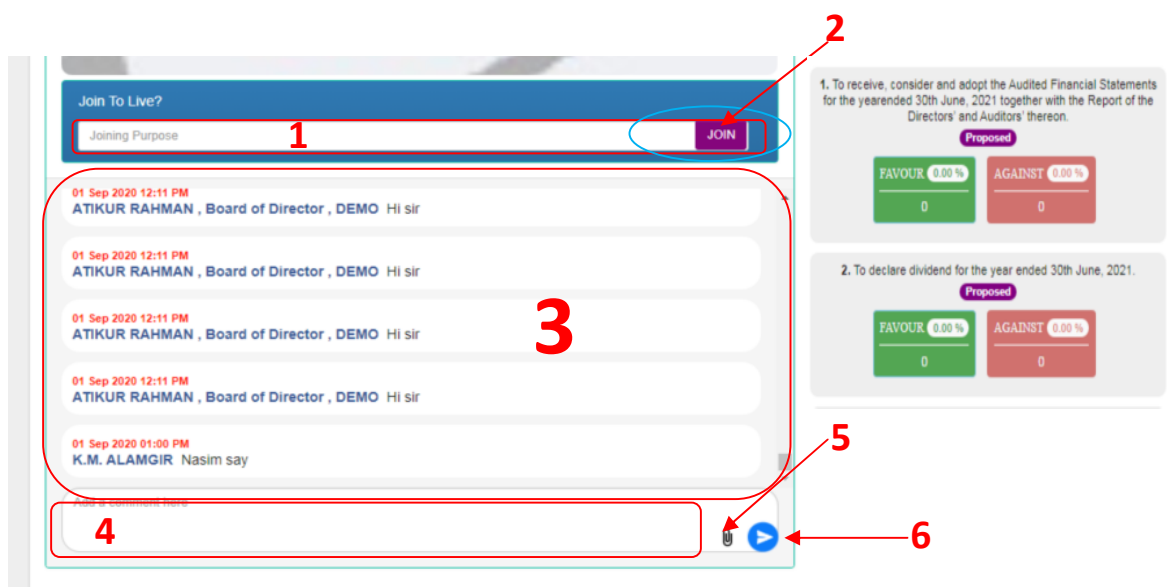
Join To Live?

Joining Purpose

JOIN

1

2

01 Sep 2020 12:11 PM
ATIKUR RAHMAN , Board of Director , DEMO Hi sir

01 Sep 2020 12:11 PM
ATIKUR RAHMAN , Board of Director , DEMO Hi sir

01 Sep 2020 12:11 PM
ATIKUR RAHMAN , Board of Director , DEMO Hi sir

01 Sep 2020 12:11 PM
ATIKUR RAHMAN , Board of Director , DEMO Hi sir

01 Sep 2020 01:00 PM
K.M. ALAMGIR Nasim say

3

Add a comment here

4

5

6

1. To receive, consider and adopt the Audited Financial Statements for the yearended 30th June, 2021 together with the Report of the Directors' and Auditors' thereon.

Proposed

FAVOUR 0.00 %
0

AGAINST 0.00 %
0

2. To declare dividend for the year ended 30th June, 2021.

Proposed

FAVOUR 0.00 %
0

AGAINST 0.00 %
0